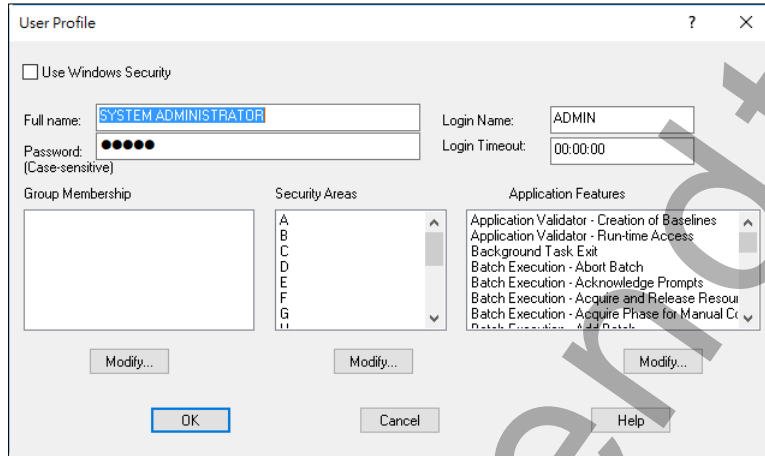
User Profile

?

X

Use Windows Security

Full name: SYSTEM ADMINISTRATOR

Login Name: ADMIN

Password: ●●●●●
(Case-sensitive)

Login Timeout: 00:00:00

Group Membership

Security Areas

A
B
C
D
E
F
G

Application Features

Application Validator - Creation of Baselines
Application Validator - Run-time Access
Background Task Exit
Batch Execution - Abort Batch
Batch Execution - Acknowledge Prompts
Batch Execution - Acquire and Release Resou
Batch Execution - Acquire Phase for Manual C

Modify...

Modify...

Modify...

OK

Cancel

Help